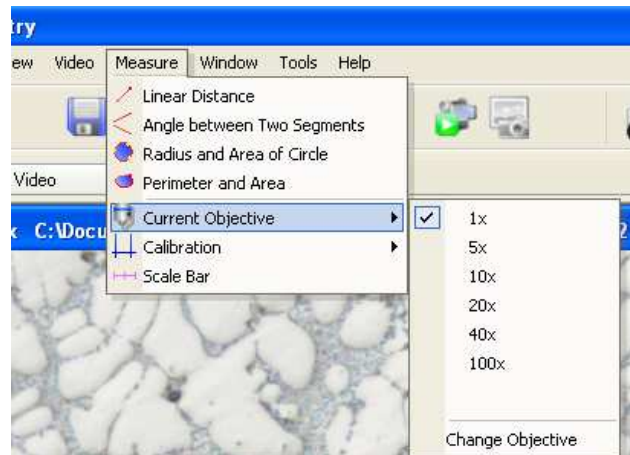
try

ew Video Measure Window Tools Help

Linear Distance
Angle between Two Segments
Radius and Area of Circle
Perimeter and Area
Current Objective
Calibration
Scale Bar

Video

x C:\Docu

1x
5x
10x
20x
40x
100x

Change Objective